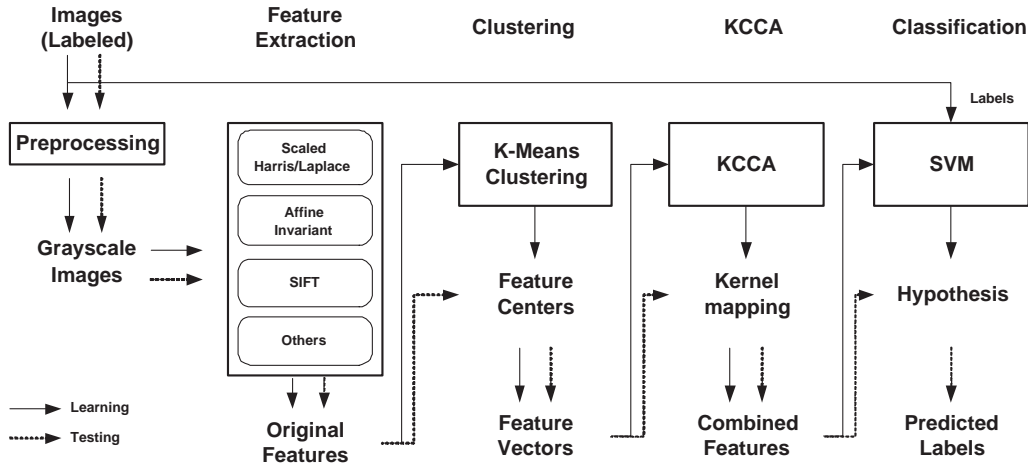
Images (Labeled)

Feature Extraction

Clustering

KCCA

Classification

Labels

Preprocessing

Grayscale Images

Scaled Harris/Laplace

Affine Invariant

SIFT

Others

Original Features

K-Means Clustering

Feature Centers

Feature Vectors

KCCA

Kernel mapping

Combined Features

SVM

Hypothesis

Predicted Labels

Learning

Testing